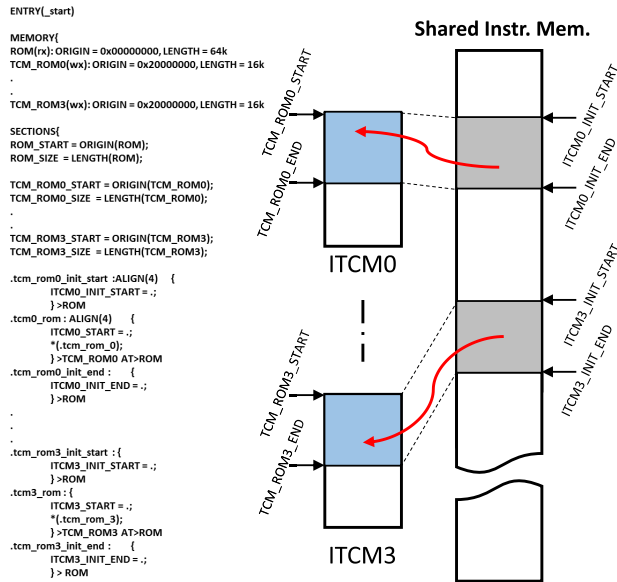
ENTRY(_start)

MEMORY{
ROM(rx): ORIGIN = 0x00000000, LENGTH = 64k
TCM_ROM0(wx): ORIGIN = 0x20000000, LENGTH = 16k
.
.
TCM_ROM3(wx): ORIGIN = 0x20000000, LENGTH = 16k

SECTIONS{
ROM_START = ORIGIN(ROM);
ROM_SIZE = LENGTH(ROM);

TCM_ROM0_START = ORIGIN(TCM_ROM0);
TCM_ROM0_SIZE = LENGTH(TCM_ROM0);
.
.
TCM_ROM3_START = ORIGIN(TCM_ROM3);
TCM_ROM3_SIZE = LENGTH(TCM_ROM3);

.tcm_rom0_init_start :ALIGN(4) {
ITCM0_INIT_START = .;
} >ROM
.tcm0_rom : ALIGN(4) {
ITCM0_START = .;
*(.tcm_rom_0);
} >TCM_ROM0 AT>ROM
.tcm_rom0_init_end : {
ITCM0_INIT_END = .;
} >ROM
.
.
.
.tcm_rom3_init_start : {
ITCM3_INIT_START = .;
} >ROM
.tcm3_rom : {
ITCM3_START = .;
*(.tcm_rom_3);
} >TCM_ROM3 AT>ROM
.tcm_rom3_init_end : {
ITCM3_INIT_END = .;
} > ROM

Shared Instr. Mem.

TCM_ROM0_START
TCM_ROM0_END
ITCM0
ITCM0_INIT_START
ITCM0_INIT_END

TCM_ROM3_START
TCM_ROM3_END
ITCM3
ITCM3_INIT_START
ITCM3_INIT_END